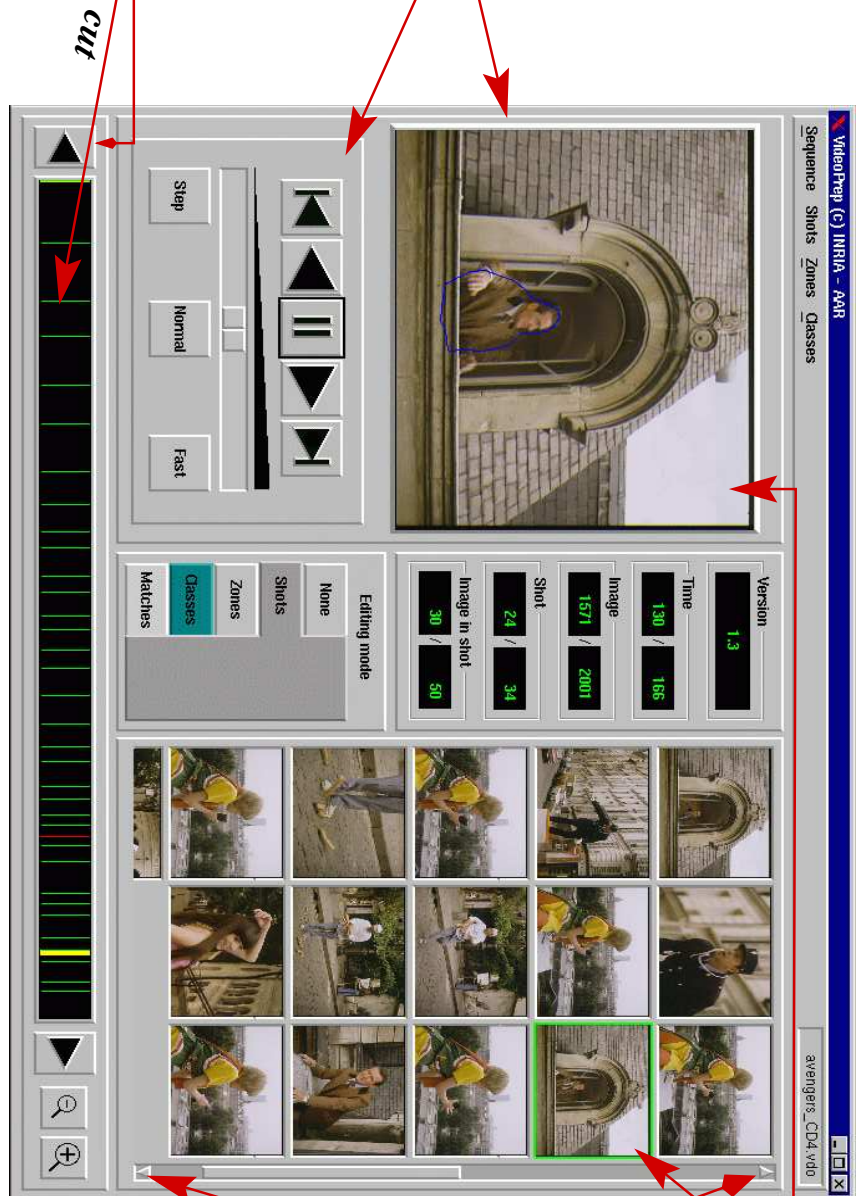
cut

VideoPrep (c) INRIA - AAR

Sequence Shots Zones Classes

avengers_CD4.vdo

Step

Normal

Fast

Version
1.3

Time
130 / 166

Image
1571 / 2001

Shot
24 / 34

Image in shot
30 / 50

Editing mode
None
Shots
Zones
Classes
Matches